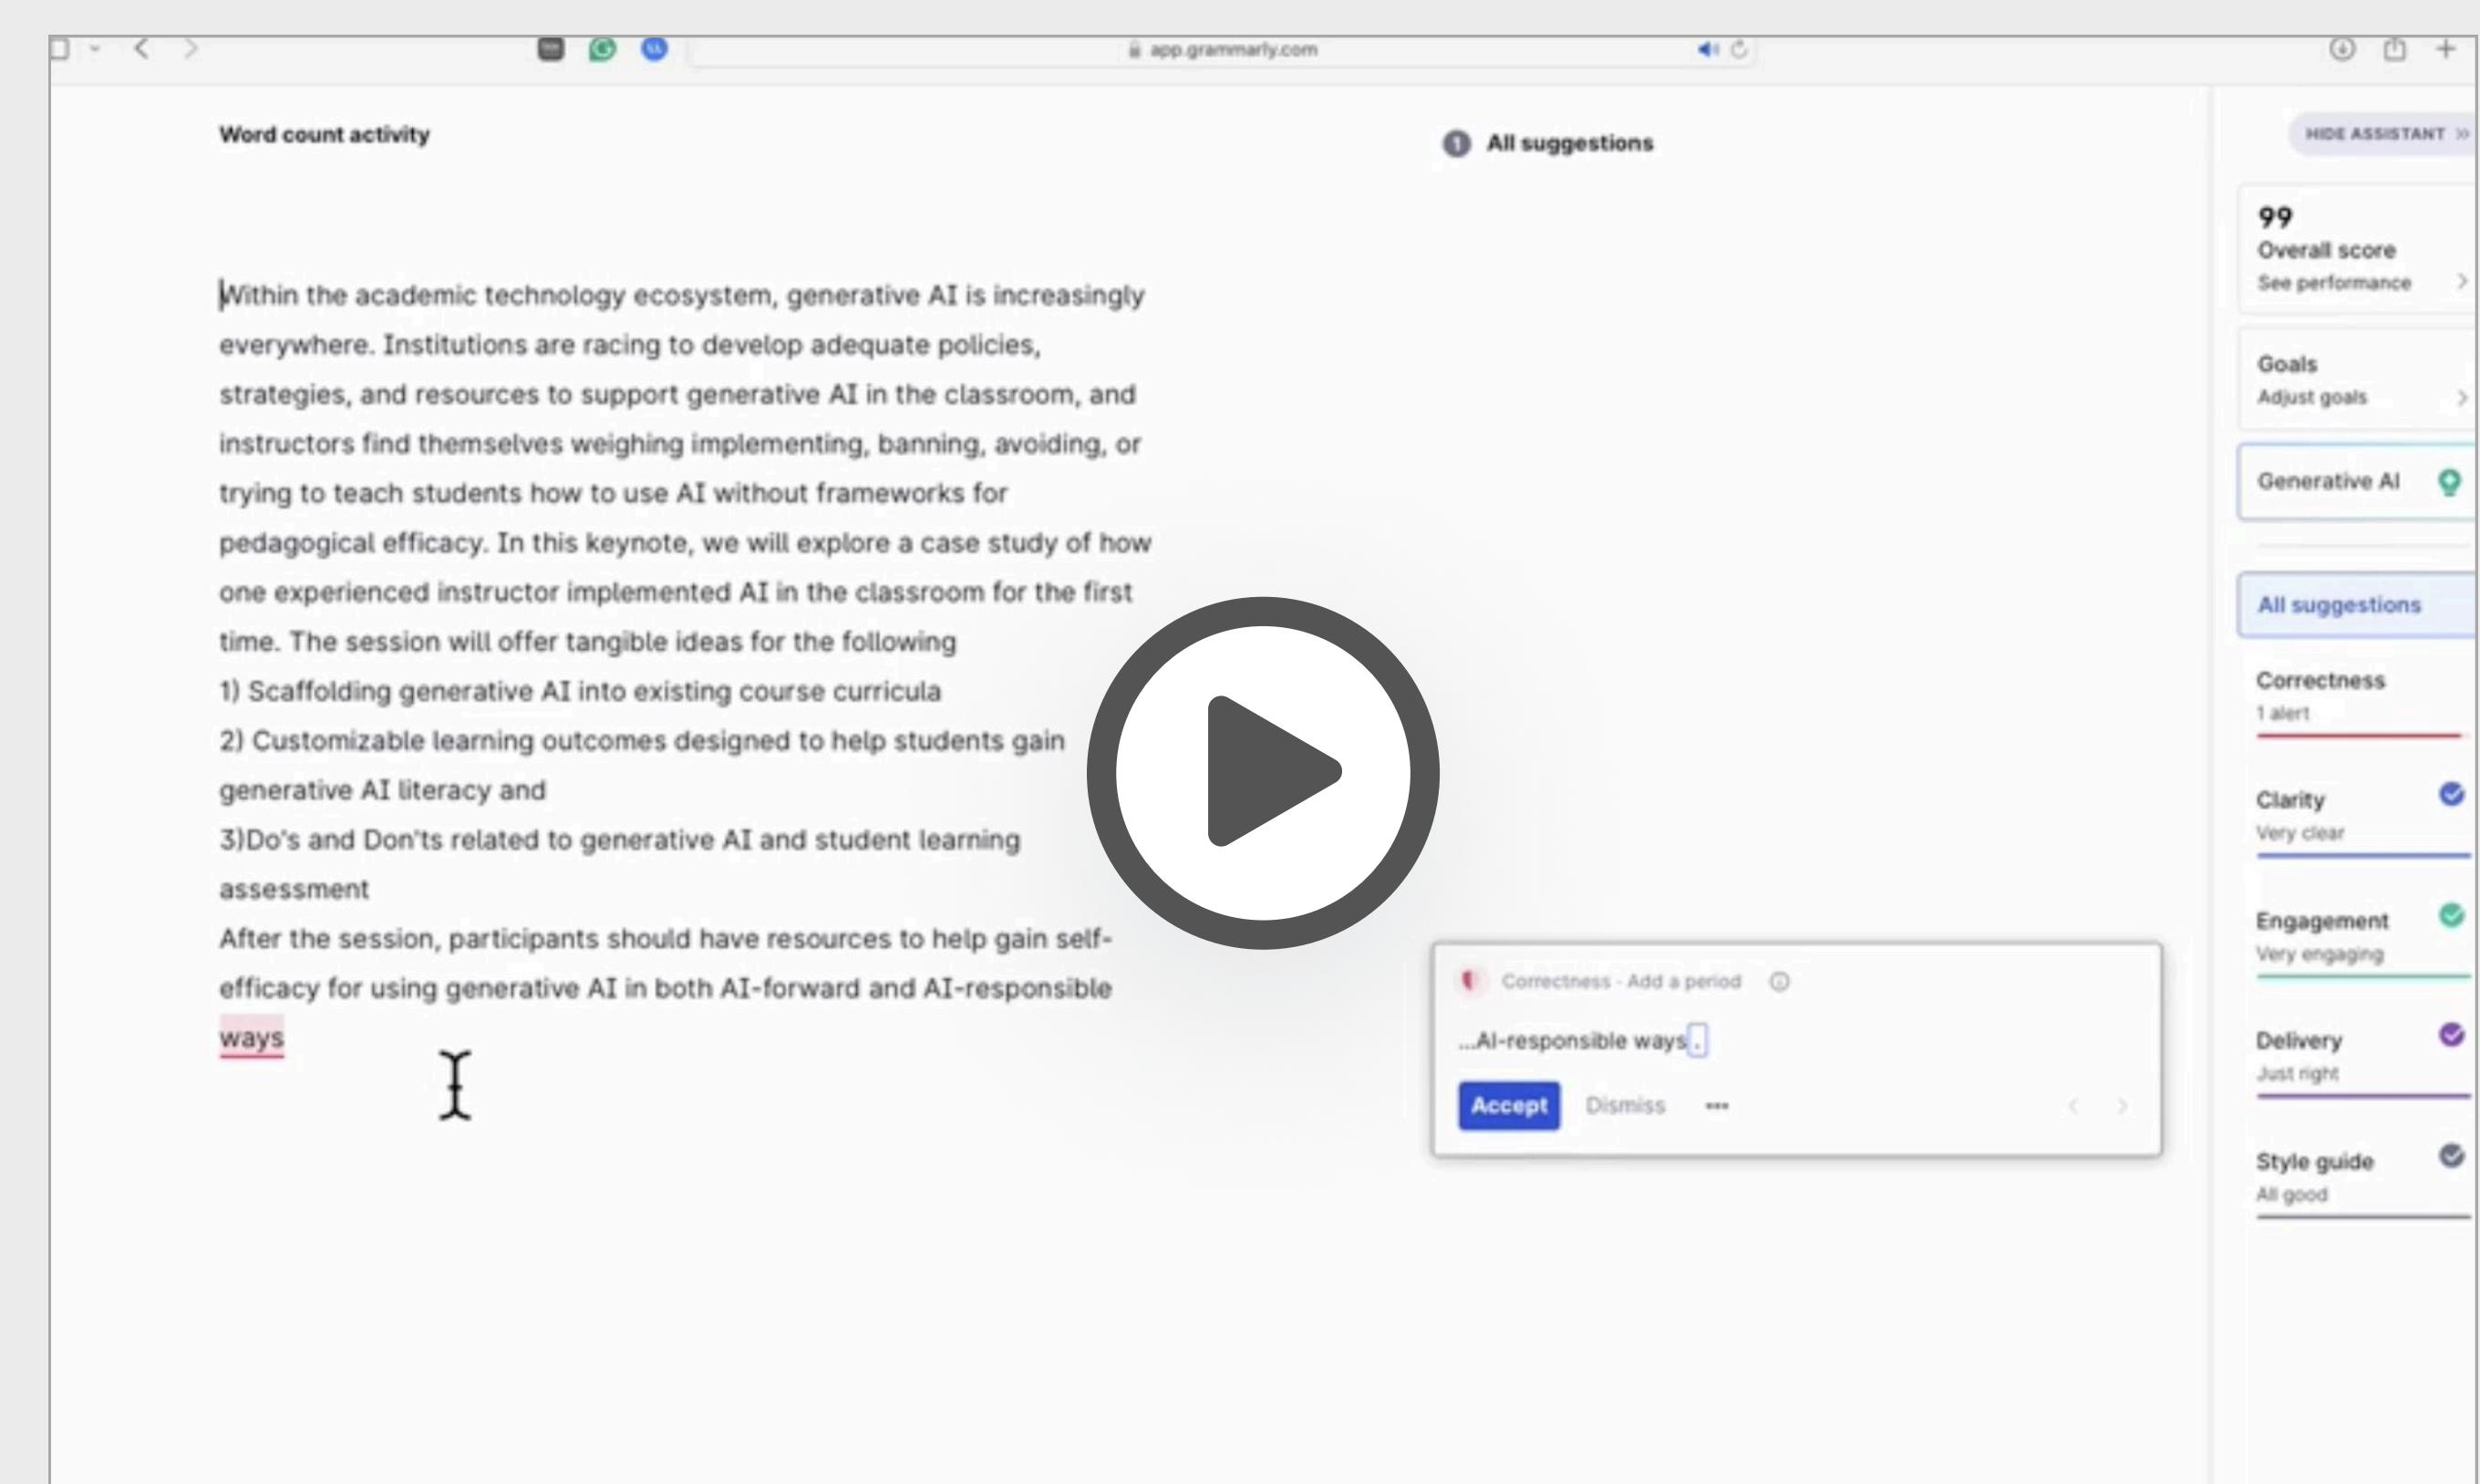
app.grammarly.com

Word count activity

1 All suggestions

HIDE ASSISTANT

99
Overall score
See performance

Goals
Adjust goals

Generative AI

All suggestions

Correctness
1 alert

Clarity
Very clear

Engagement
Very engaging

Delivery
Just right

Style guide
All good

Within the academic technology ecosystem, generative AI is increasingly everywhere. Institutions are racing to develop adequate policies, strategies, and resources to support generative AI in the classroom, and instructors find themselves weighing implementing, banning, avoiding, or trying to teach students how to use AI without frameworks for pedagogical efficacy. In this keynote, we will explore a case study of how one experienced instructor implemented AI in the classroom for the first time. The session will offer tangible ideas for the following
1) Scaffolding generative AI into existing course curricula
2) Customizable learning outcomes designed to help students gain generative AI literacy and
3)Do's and Don'ts related to generative AI and student learning assessment
After the session, participants should have resources to help gain self-efficacy for using generative AI in both AI-forward and AI-responsible ways

Correctness · Add a period

...AI-responsible ways.

Accept Dismiss •••